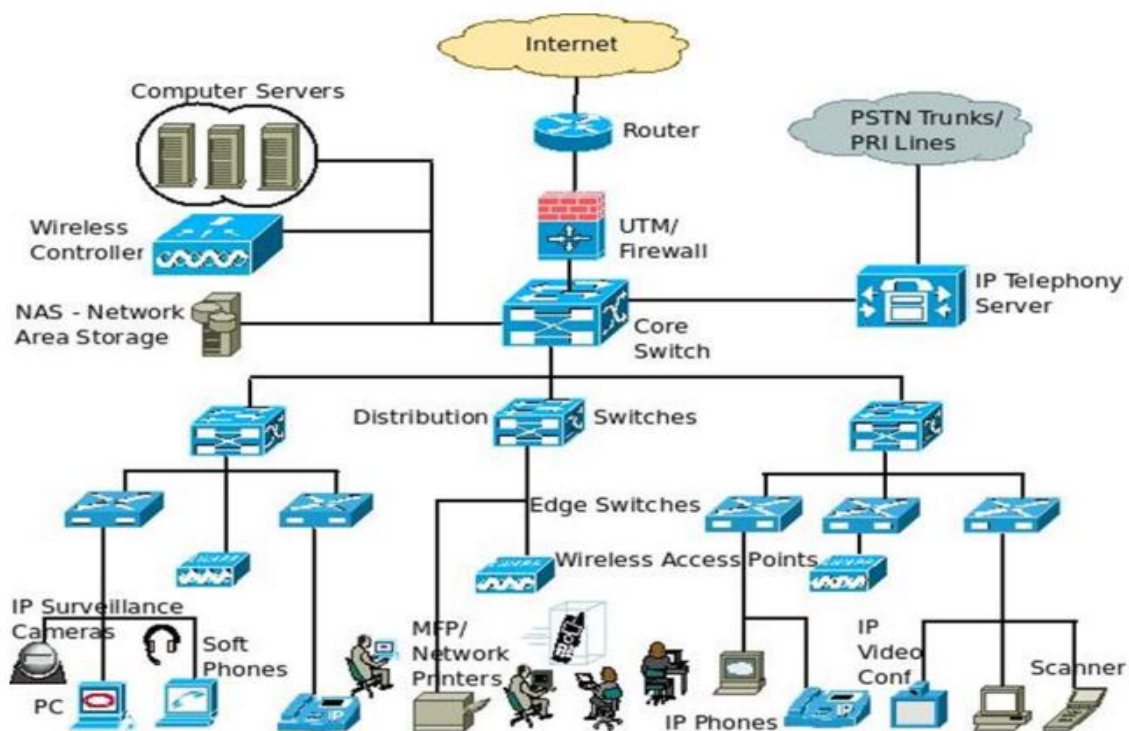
Internet

Computer Servers

Router

PSTN Trunks/ PRI Lines

Wireless Controller

UTM/ Firewall

IP Telephony Server

NAS - Network Area Storage

Core Switch

Distribution Switches

Edge Switches

Wireless Access Points

IP Surveillance Cameras

Soft Phones

PC

MFP/ Network Printers

IP Video Conf

Scanner

IP Phones